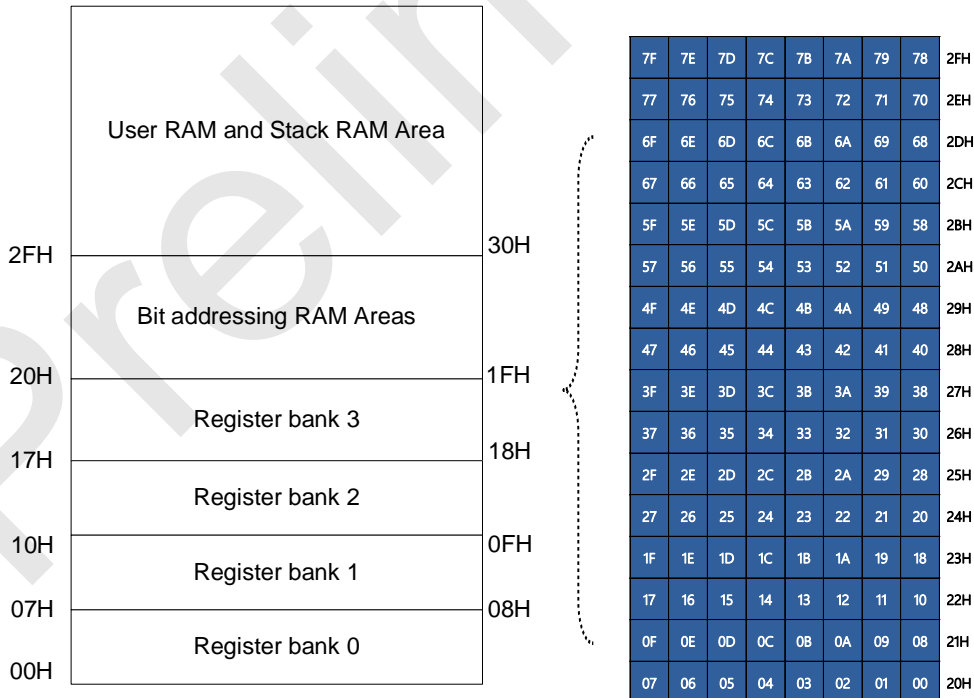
User RAM and Stack RAM Area

2FH | 30H

Bit addressing RAM Areas

20H | 1FH

Register bank 3

17H | 18H

Register bank 2

10H | 0FH

Register bank 1

07H | 08H

Register bank 0

00H

| | | | | | | | | |
|---|---|---|---|---|---|---|---|---|
| 7F | 7E | 7D | 7C | 7B | 7A | 79 | 78 | 2FH |
| 77 | 76 | 75 | 74 | 73 | 72 | 71 | 70 | 2EH |
| 6F | 6E | 6D | 6C | 6B | 6A | 69 | 68 | 2DH |
| 67 | 66 | 65 | 64 | 63 | 62 | 61 | 60 | 2CH |
| 5F | 5E | 5D | 5C | 5B | 5A | 59 | 58 | 2BH |
| 57 | 56 | 55 | 54 | 53 | 52 | 51 | 50 | 2AH |
| 4F | 4E | 4D | 4C | 4B | 4A | 49 | 48 | 29H |
| 47 | 46 | 45 | 44 | 43 | 42 | 41 | 40 | 28H |
| 3F | 3E | 3D | 3C | 3B | 3A | 39 | 38 | 27H |
| 37 | 36 | 35 | 34 | 33 | 32 | 31 | 30 | 26H |
| 2F | 2E | 2D | 2C | 2B | 2A | 29 | 28 | 25H |
| 27 | 26 | 25 | 24 | 23 | 22 | 21 | 20 | 24H |
| 1F | 1E | 1D | 1C | 1B | 1A | 19 | 18 | 23H |
| 17 | 16 | 15 | 14 | 13 | 12 | 11 | 10 | 22H |
| 0F | 0E | 0D | 0C | 0B | 0A | 09 | 08 | 21H |
| 07 | 06 | 05 | 04 | 03 | 02 | 01 | 00 | 20H |